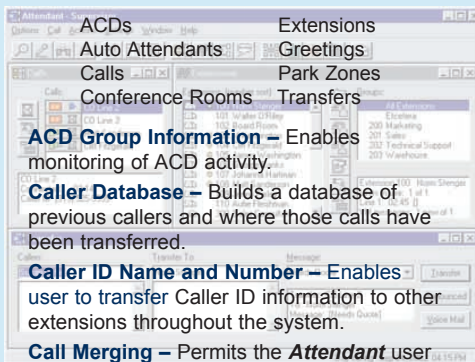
ACDs
Auto Attendants
Calls
Conference Rooms

Extensions
Greetings
Park Zones
Transfers

ACD Group Information – Enables monitoring of ACD activity.

Caller Database – Builds a database of previous callers and where those calls have been transferred.

Caller ID Name and Number – Enables user to transfer Caller ID information to other extensions throughout the system.

Call Merging – Permits the Attendant user